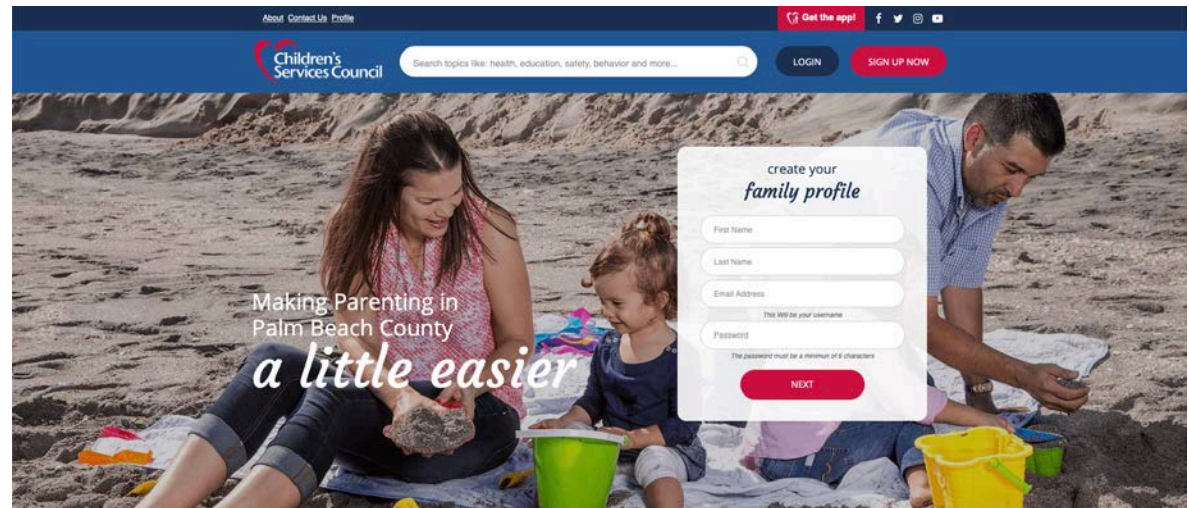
About Contact Us Profile

Get the app!

Children's Services Council

Search topics like: health, education, safety, behavior and more...

LOGIN

SIGN UP NOW

Making Parenting in Palm Beach County

a little easier

create your

family profile

First Name

Last Name

Email Address

This Will be your username

Password

The password must be a minimum of 6 characters

NEXT